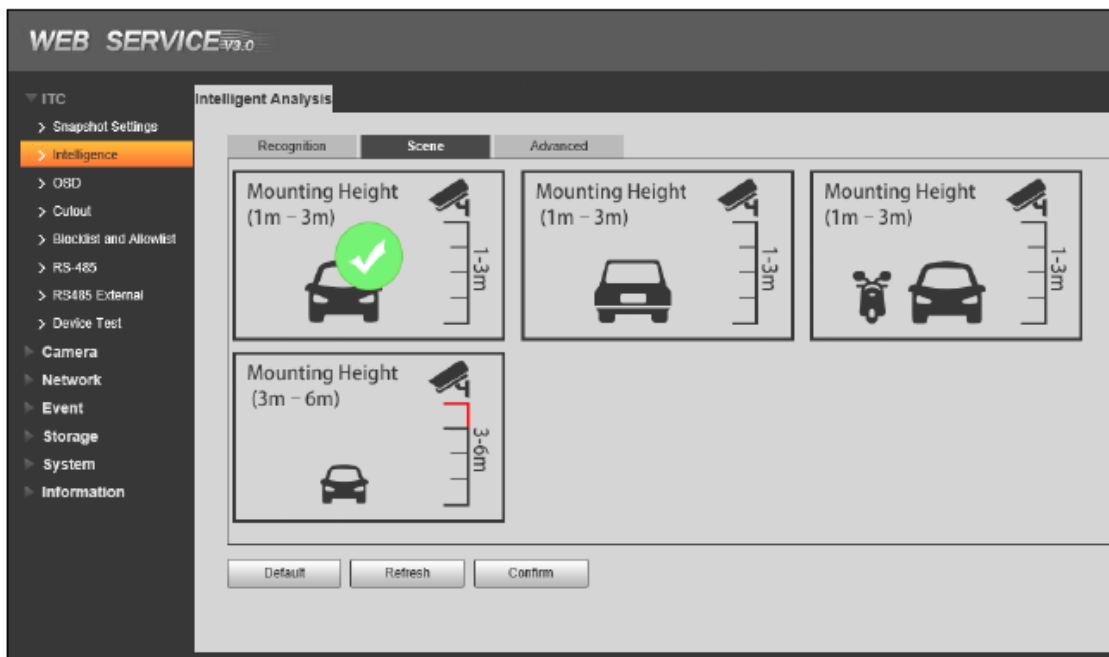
WEB SERVICE V3.0

ITC
> Snapshot Settings
> Intelligence
> OSD
> Cutout
> Blocklist and Allowlist
> RS-485
> RS485 External
> Device Test
Camera
Network
Event
Storage
System
Information

Intelligent Analysis

Recognition
Scene
Advanced

Mounting Height (1m – 3m)
1-3m

Mounting Height (1m – 3m)
1-3m

Mounting Height (1m – 3m)
1-3m

Mounting Height (3m – 6m)
3-6m

Default
Refresh
Confirm